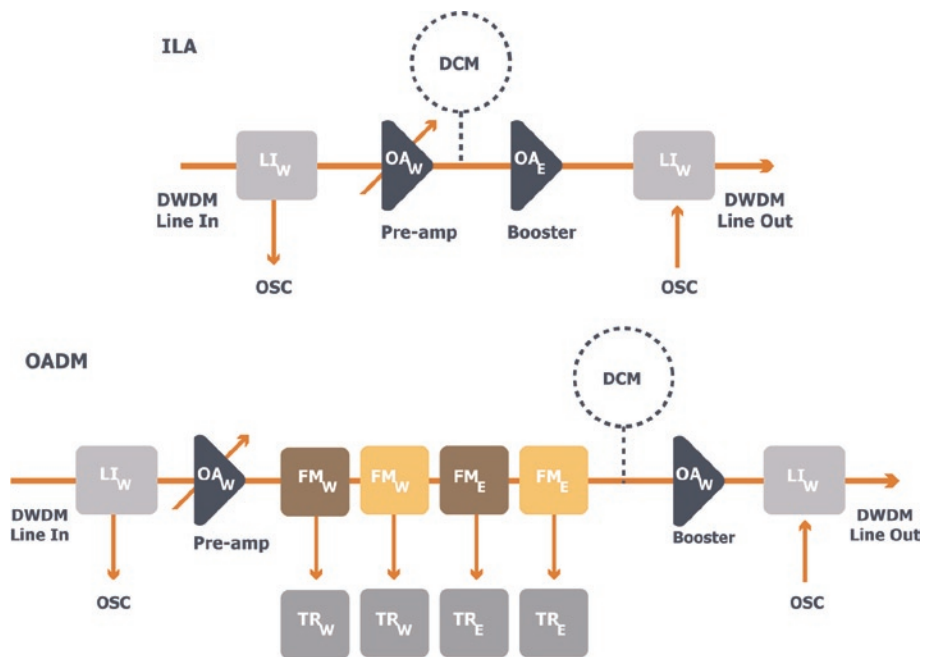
ILA

DCM

$LI_W$

$OA_W$

$OA_E$

$LI_W$

DWDM Line In

Pre-amp

Booster

DWDM Line Out

OSC

OSC

OADM

DCM

$LI_W$

$OA_W$

$FM_W$

$FM_W$

$FM_E$

$FM_E$

$OA_W$

$LI_W$

DWDM Line In

Pre-amp

Booster

DWDM Line Out

OSC

$TR_W$

$TR_W$

$TR_E$

$TR_E$

OSC